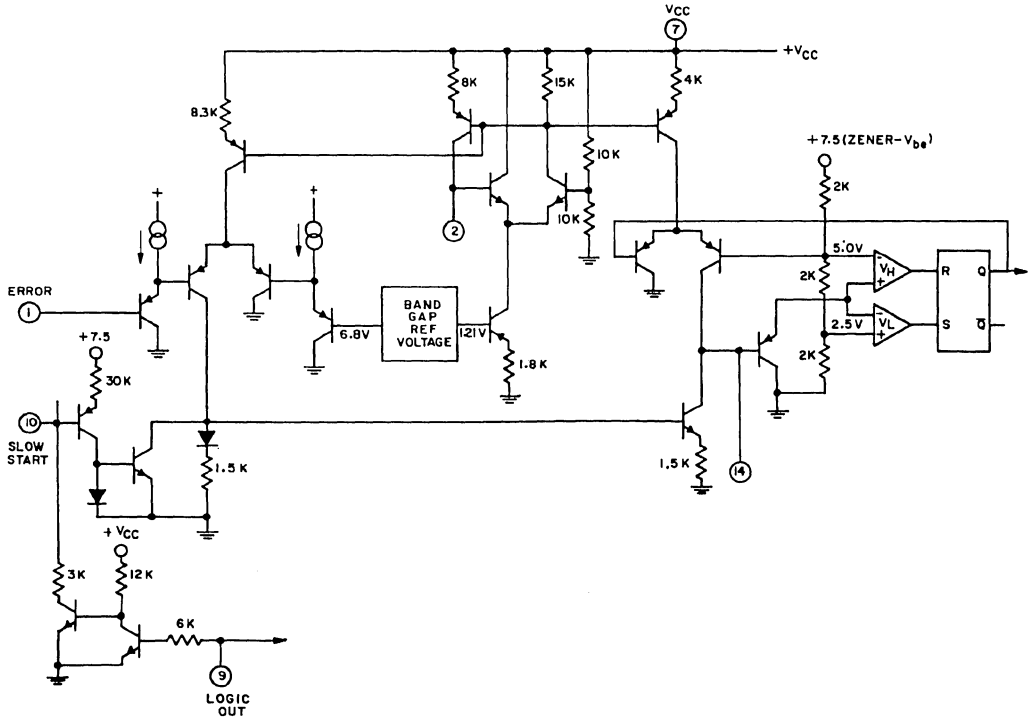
VCC
7
+VCC
8.3K
8K
15K
4K
10K
10K
2
+7.5(ZENER-$V_{be}$)
2K
5.0V
$V_H$
R
Q
2K
2.5V
VL
S
$\overline{Q}$
2K
+
+
ERROR
1
6.8V
BAND GAP REF VOLTAGE
12.1V
1.8K
+7.5
30K
10
SLOW START
1.5K
1.5K
14
+VCC
3K
12K
6K
9
LOGIC OUT